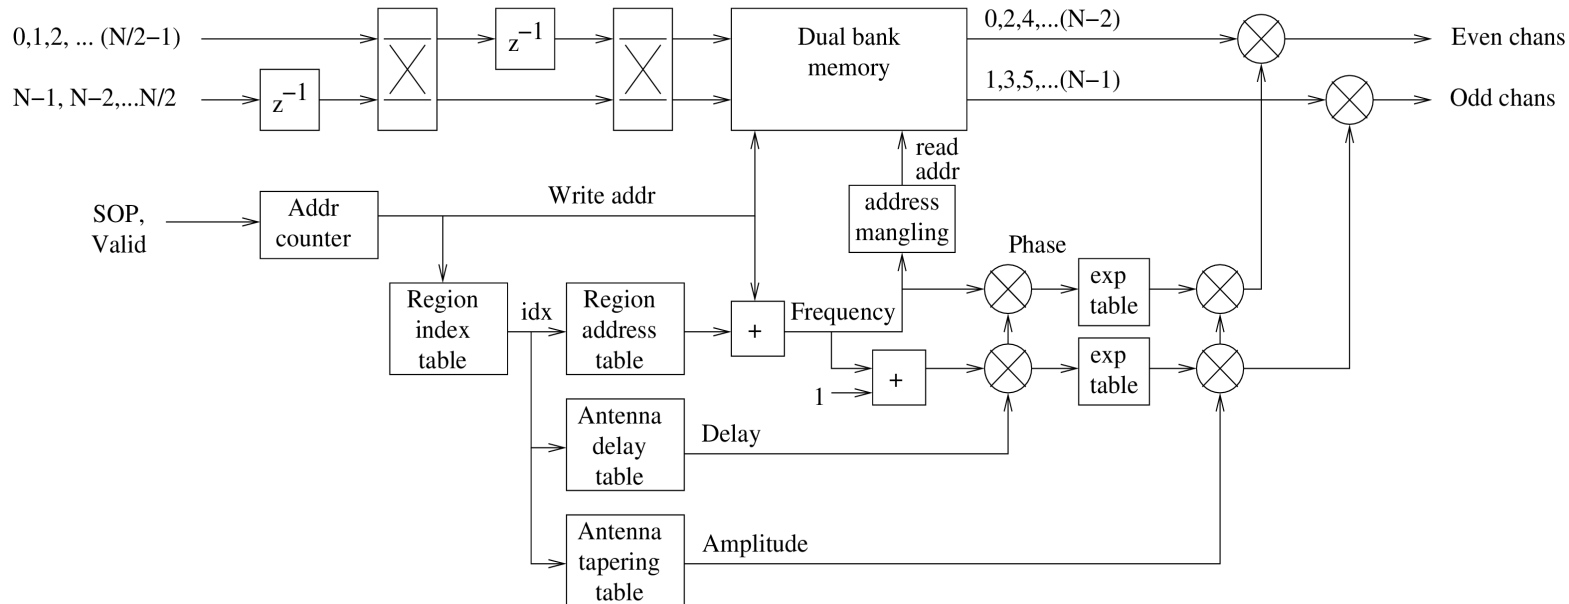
0,1,2, ... (N/2−1)

N−1, N−2,...N/2

$z^{-1}$

$z^{-1}$

Dual bank memory

0,2,4,...(N−2)

1,3,5,...(N−1)

Even chans

Odd chans

read addr

SOP, Valid

Addr counter

Write addr

address mangling

Phase

Region index table

idx

Region address table

+

Frequency

exp table

exp table

1

+

Antenna delay table

Delay

Antenna tapering table

Amplitude